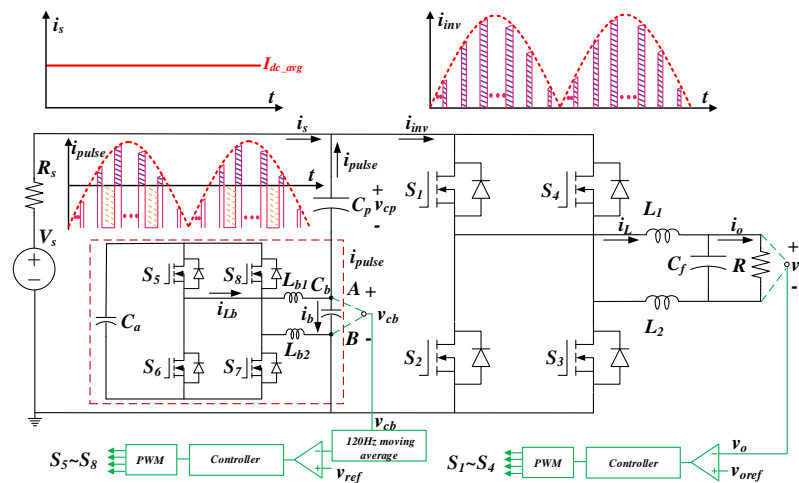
$i_s$
$I_{dc\_avg}$
$t$
$i_{inv}$
$t$
$i_s$
$i_{inv}$
$i_{pulse}$
$t$
$i_{pulse}$
$R_s$
$V_s$
$C_p$ $v_{cp}$
+
-
$S_1$
$S_4$
$L_1$
$i_L$
$i_o$
$C_f$
$R$
+
$v_o$
-
$L_2$
$S_2$
$S_3$
$i_{pulse}$
$S_5$
$S_8$
$L_{b1}$
$C_b$
A +
$i_{Lb}$
$i_b$
$v_{cb}$
B -
$C_a$
$S_6$
$S_7$
$L_{b2}$
$v_{cb}$
120Hz moving average
$S_5$~$S_8$
PWM
Controller
$v_{ref}$
$v_o$
$S_1$~$S_4$
PWM
Controller
$v_{oref}$